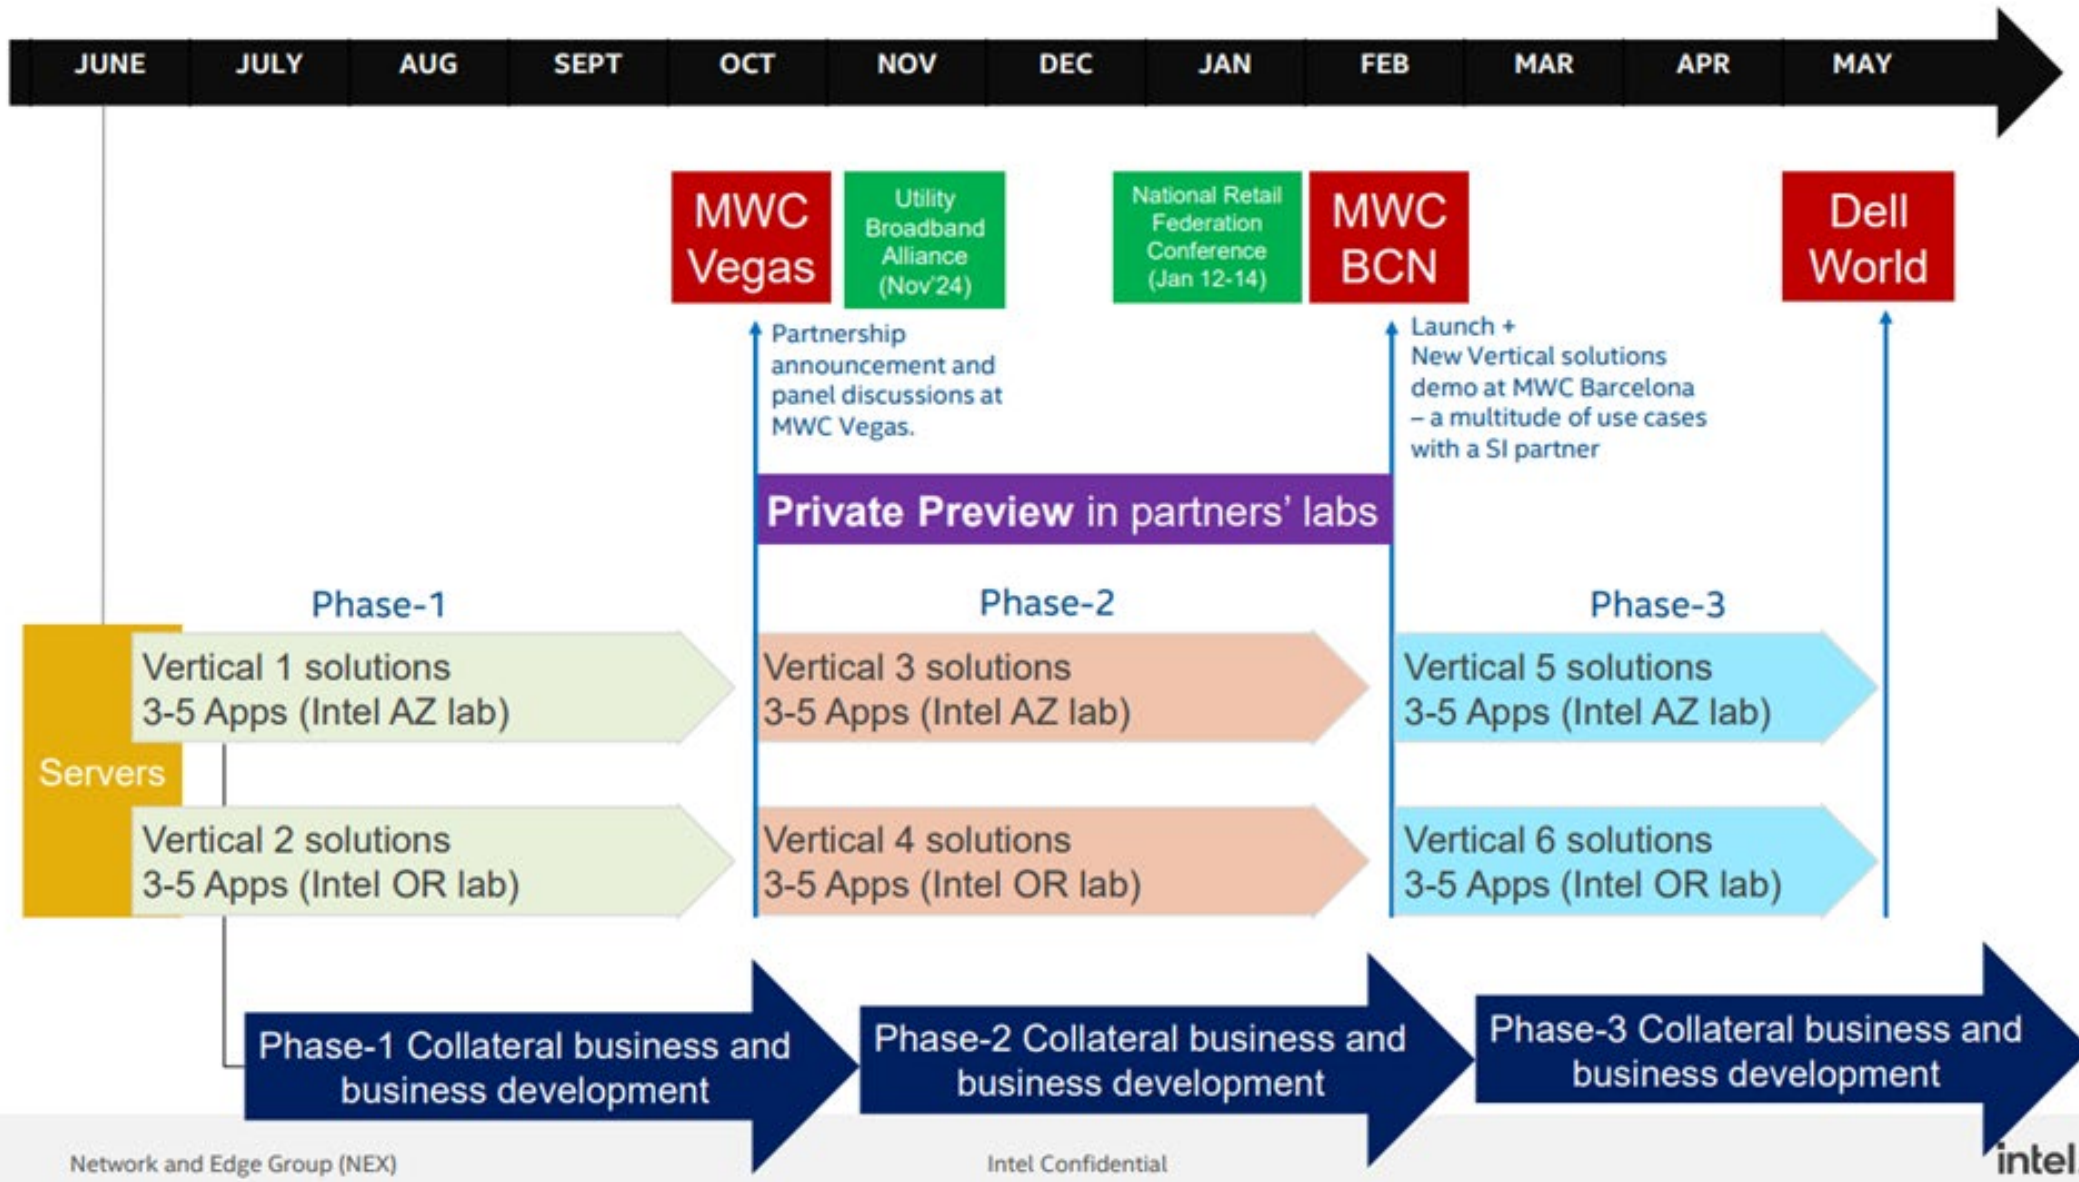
JUNE JULY AUG SEPT OCT NOV DEC JAN FEB MAR APR MAY

MWC Vegas

Utility Broadband Alliance (Nov'24)

National Retail Federation Conference (Jan 12-14)

MWC BCN

Dell World

Partnership announcement and panel discussions at MWC Vegas.

Launch + New Vertical solutions demo at MWC Barcelona – a multitude of use cases with a SI partner

**Private Preview** in partners' labs

Phase-1

Phase-2

Phase-3

Servers

Vertical 1 solutions
3-5 Apps (Intel AZ lab)

Vertical 2 solutions
3-5 Apps (Intel OR lab)

Vertical 3 solutions
3-5 Apps (Intel AZ lab)

Vertical 4 solutions
3-5 Apps (Intel OR lab)

Vertical 5 solutions
3-5 Apps (Intel AZ lab)

Vertical 6 solutions
3-5 Apps (Intel OR lab)

Phase-1 Collateral business and business development

Phase-2 Collateral business and business development

Phase-3 Collateral business and business development

Network and Edge Group (NEX)

Intel Confidential

intel.